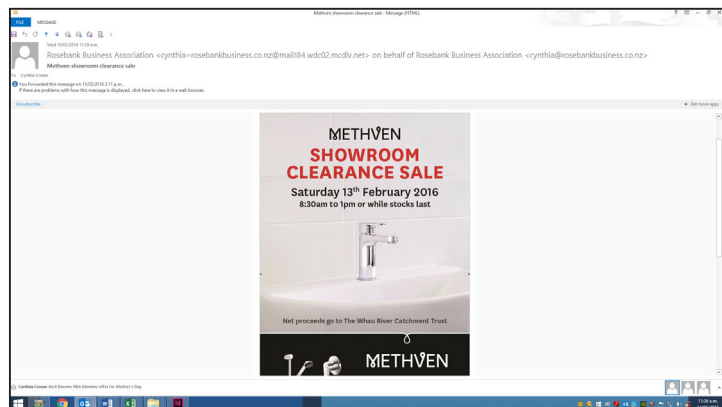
Methven showroom clearance sale - Message (HTML)

FILE MESSAGE

Wed 10/02/2016 11:29 a.m.

Rosebank Business Association <cynthia=rosebankbusiness.co.nz@mail184.wdc02.mcdiv.net> on behalf of Rosebank Business Association <cynthia@rosebankbusiness.co.nz>

Methven showroom clearance sale

To Cynthia Crosse

You forwarded this message on 15/02/2016 2:11 p.m.
If there are problems with how this message is displayed, click here to view it in a web browser.

Unsubscribe

Get more apps

METHVEN

SHOWROOM CLEARANCE SALE

Saturday 13$^{th}$ February 2016

8:30am to 1pm or while stocks last

Net proceeds go to The Whau River Catchment Trust

METHVEN

Cynthia Crosse: Bird Blooms 50% Member offer for Mother's Day

11:26 a.m.